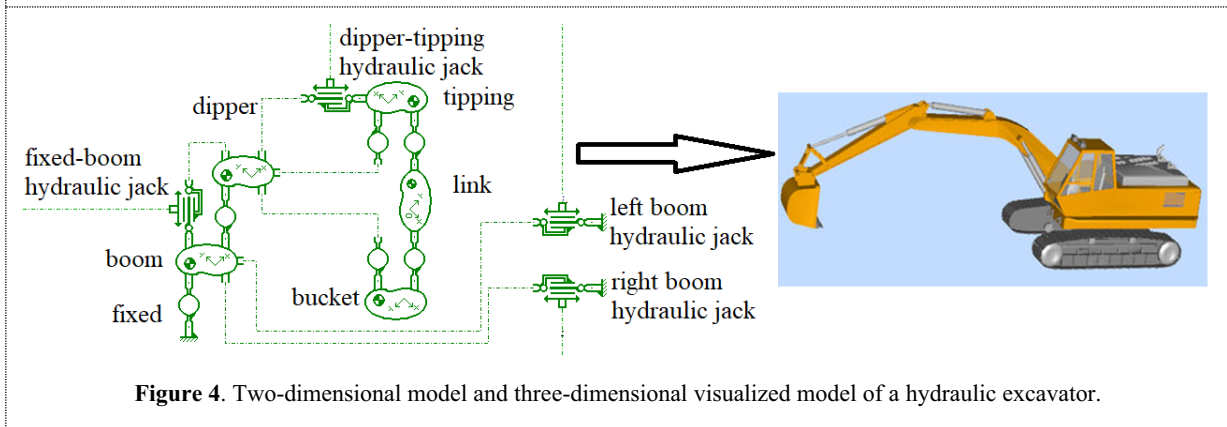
dipper-tipping hydraulic jack

dipper

tipping

fixed-boom hydraulic jack

link

left boom hydraulic jack

boom

right boom hydraulic jack

bucket

fixed

**Figure 4**. Two-dimensional model and three-dimensional visualized model of a hydraulic excavator.